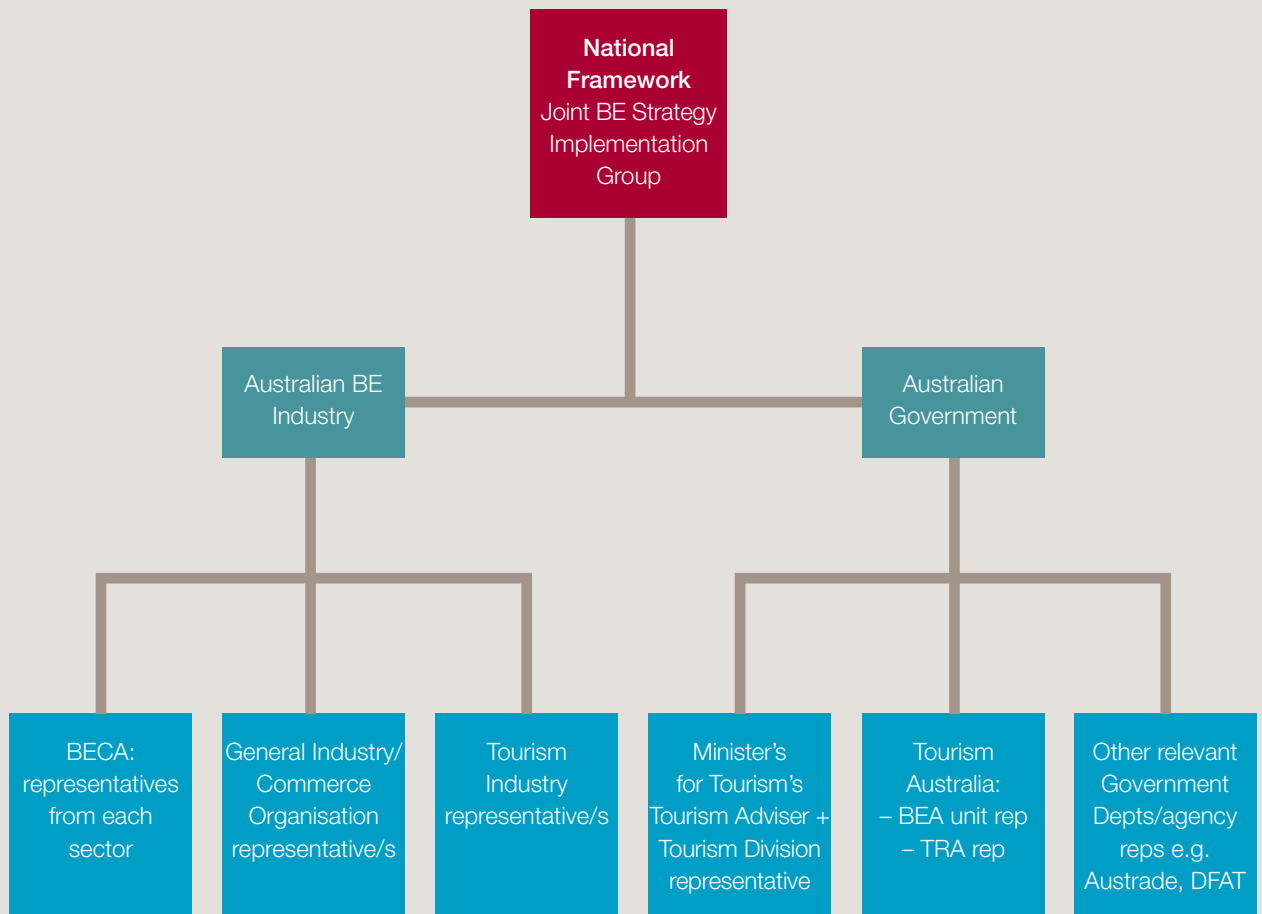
National Framework
Joint BE Strategy Implementation Group

Australian BE Industry

Australian Government

BECA: representatives from each sector

General Industry/ Commerce Organisation representative/s

Tourism Industry representative/s

Minister's for Tourism's Tourism Adviser + Tourism Division representative

Tourism Australia:
– BEA unit rep
– TRA rep

Other relevant Government Depts/agency reps e.g. Austrade, DFAT